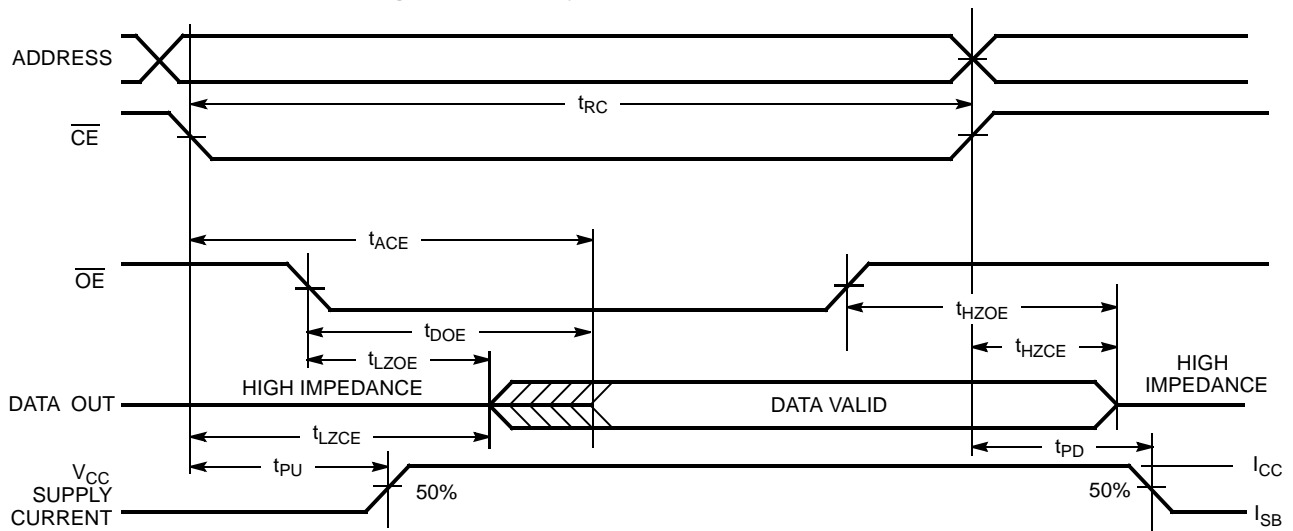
ADDRESS

$t_{RC}$

$\overline{CE}$

$t_{ACE}$

$\overline{OE}$

$t_{HZOE}$

$t_{DOE}$

$t_{LZOE}$

$t_{HZCE}$

HIGH IMPEDANCE

HIGH IMPEDANCE

DATA OUT

DATA VALID

$t_{LZCE}$

$t_{PD}$

$V_{CC}$ SUPPLY CURRENT

$t_{PU}$

50%

50%

$I_{CC}$

$I_{SB}$